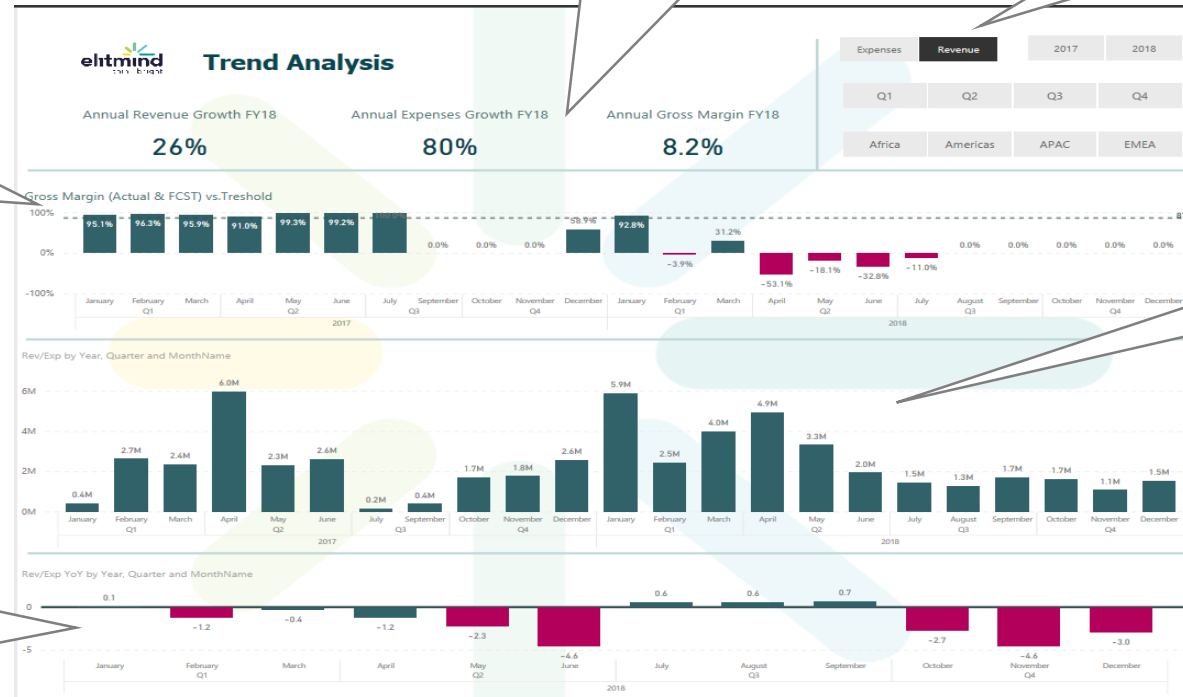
elitmind
Trend Analysis

Expenses | Revenue | 2017 | 2018
Q1 | Q2 | Q3 | Q4
Africa | Americas | APAC | EMEA

Annual Revenue Growth FY18
26%

Annual Expenses Growth FY18
80%

Annual Gross Margin FY18
8.2%

Gross Margin (Actual & FCST) vs.Treshold
100%
0%
-100%
95.1% 96.3% 95.9% 91.0% 99.3% 99.2% 0.0% 0.0% 0.0% 58.9% 92.8% -3.9% 31.2% -53.1% -18.1% -32.8% -11.0% 0.0% 0.0% 0.0% 0.0% 0.0%
January February March April May June July September October November December January February March April May June July August September October November December
Q1 Q2 Q3 Q4 Q1 Q2 Q3 Q4
2017 2018

Rev/Exp by Year, Quarter and MonthName
6M
4M
2M
0M
0.4M 2.7M 2.4M 6.0M 2.3M 2.6M 0.2M 0.4M 1.7M 1.8M 2.6M 5.9M 2.5M 4.0M 4.9M 3.3M 2.0M 1.5M 1.3M 1.7M 1.7M 1.1M 1.5M
January February March April May June July September October November December January February March April May June July August September October November December
Q1 Q2 Q3 Q4 Q1 Q2 Q3 Q4
2017 2018

Rev/Exp YoY by Year, Quarter and MonthName
0
-5
0.1 -1.2 -0.4 -1.2 -2.3 -4.6 0.6 0.6 0.7 -2.7 -4.6 -3.0
January February March April May June July August September October November December
Q1 Q2 Q3 Q4
2018